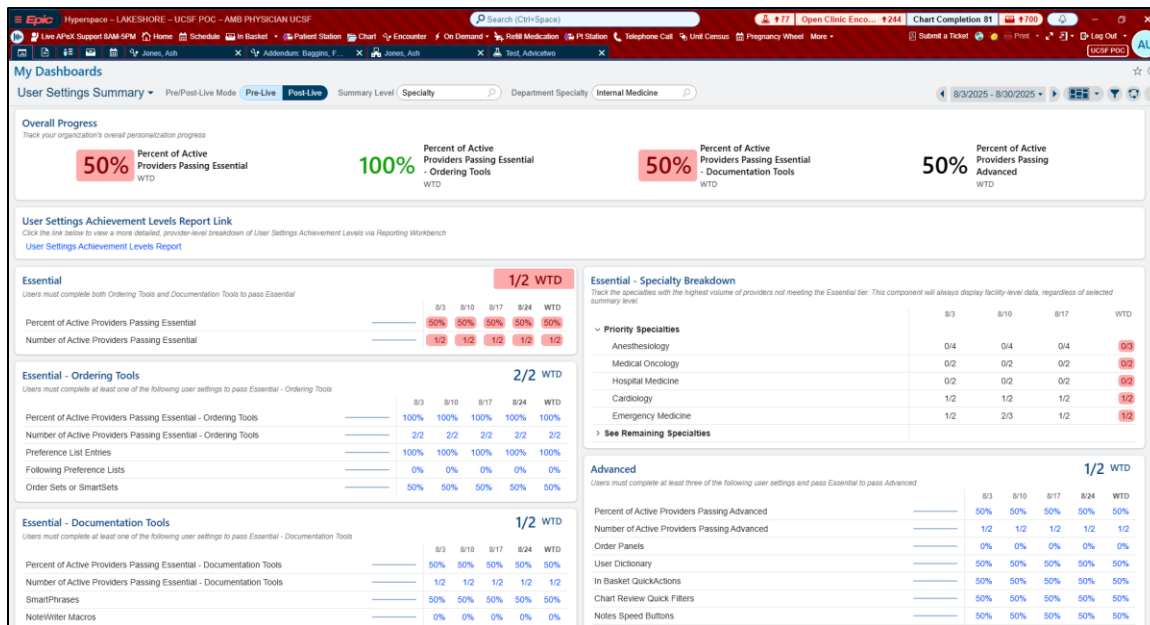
Epic Hyperspace – LAKESHORE – UCSF POC – AMB PHYSICIAN UCSF
Search (Ctrl+Space)
77 Open Clinic Enco... 244 Chart Completion 81 700
Live APeX Support 8AM-5PM Home Schedule In Basket Patient Station Chart Encounter On Demand Refill Medication Pt Station Telephone Call Unit Census Pregnancy Wheel More
Submit a Ticket Print Log Out
Jones, Ash
Addendum: Baggins, F...
Jones, Ash
Test, Advicetwo
UCSF POC
AU

My Dashboards
User Settings Summary Pre/Post-Live Mode Pre-Live Post-Live Summary Level Specialty Department Specialty Internal Medicine
8/3/2025 - 8/30/2025

Overall Progress
Track your organization's overall personalization progress

50% Percent of Active Providers Passing Essential WTD

100% Percent of Active Providers Passing Essential - Ordering Tools WTD

50% Percent of Active Providers Passing Essential - Documentation Tools WTD

50% Percent of Active Providers Passing Advanced WTD

User Settings Achievement Levels Report Link
Click the link below to view a more detailed, provider-level breakdown of User Settings Achievement Levels via Reporting Workbench
User Settings Achievement Levels Report

Essential
1/2 WTD
Users must complete both Ordering Tools and Documentation Tools to pass Essential

| | 8/3 | 8/10 | 8/17 | 8/24 | WTD |
|---|---|---|---|---|---|
| Percent of Active Providers Passing Essential | 50% | 50% | 50% | 50% | 50% |
| Number of Active Providers Passing Essential | 1/2 | 1/2 | 1/2 | 1/2 | 1/2 |

Essential - Ordering Tools
2/2 WTD
Users must complete at least one of the following user settings to pass Essential - Ordering Tools

| | 8/3 | 8/10 | 8/17 | 8/24 | WTD |
|---|---|---|---|---|---|
| Percent of Active Providers Passing Essential - Ordering Tools | 100% | 100% | 100% | 100% | 100% |
| Number of Active Providers Passing Essential - Ordering Tools | 2/2 | 2/2 | 2/2 | 2/2 | 2/2 |
| Preference List Entries | 100% | 100% | 100% | 100% | 100% |
| Following Preference Lists | 0% | 0% | 0% | 0% | 0% |
| Order Sets or SmartSets | 50% | 50% | 50% | 50% | 50% |

Essential - Documentation Tools
1/2 WTD
Users must complete at least one of the following user settings to pass Essential - Documentation Tools

| | 8/3 | 8/10 | 8/17 | 8/24 | WTD |
|---|---|---|---|---|---|
| Percent of Active Providers Passing Essential - Documentation Tools | 50% | 50% | 50% | 50% | 50% |
| Number of Active Providers Passing Essential - Documentation Tools | 1/2 | 1/2 | 1/2 | 1/2 | 1/2 |
| SmartPhrases | 50% | 50% | 50% | 50% | 50% |
| NoteWriter Macros | 0% | 0% | 0% | 0% | 0% |

Essential - Specialty Breakdown
Track the specialties with the highest volume of providers not meeting the Essential tier. This component will always display facility-level data, regardless of selected summary level.

| | 8/3 | 8/10 | 8/17 | WTD |
|---|---|---|---|---|
| Priority Specialties | | | | |
| Anesthesiology | 0/4 | 0/4 | 0/4 | 0/3 |
| Medical Oncology | 0/2 | 0/2 | 0/2 | 0/2 |
| Hospital Medicine | 0/2 | 0/2 | 0/2 | 0/2 |
| Cardiology | 1/2 | 1/2 | 1/2 | 1/2 |
| Emergency Medicine | 1/2 | 2/3 | 1/2 | 1/2 |
| See Remaining Specialties | | | | |

Advanced
1/2 WTD
Users must complete at least three of the following user settings and pass Essential to pass Advanced

| | 8/3 | 8/10 | 8/17 | 8/24 | WTD |
|---|---|---|---|---|---|
| Percent of Active Providers Passing Advanced | 50% | 50% | 50% | 50% | 50% |
| Number of Active Providers Passing Advanced | 1/2 | 1/2 | 1/2 | 1/2 | 1/2 |
| Order Panels | 0% | 0% | 0% | 0% | 0% |
| User Dictionary | 50% | 50% | 50% | 50% | 50% |
| In Basket QuickActions | 50% | 50% | 50% | 50% | 50% |
| Chart Review Quick Filters | 50% | 50% | 50% | 50% | 50% |
| Notes Speed Buttons | 50% | 50% | 50% | 50% | 50% |